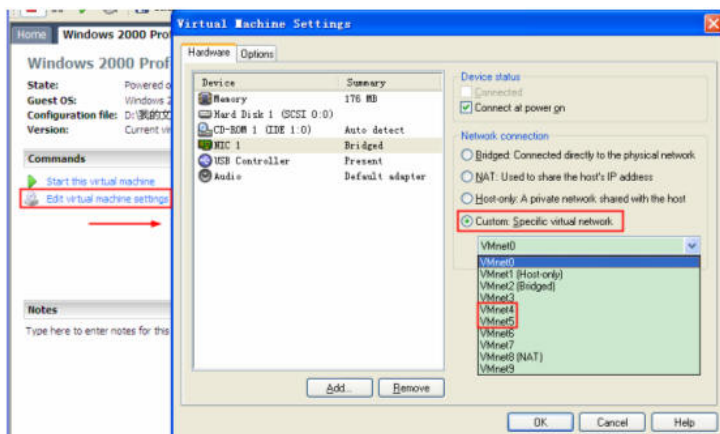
Home | Windows 2000 Pro

Windows 2000 Prof

State: Powered o
Guest OS: Windows 2
Configuration file: D:\我的文
Version: Current vi

Commands

Start this virtual machine
Edit virtual machine settings

Notes

Type here to enter notes for this

Virtual Machine Settings

Hardware | Options

| Device | Summary |
|---|---|
| Memory | 176 MB |
| Hard Disk 1 (SCSI 0:0) | |
| CD-ROM 1 (IDE 1:0) | Auto detect |
| NIC 1 | Bridged |
| USB Controller | Present |
| Audio | Default adapter |

Add... Remove

Device status
Connected
Connect at power on

Network connection
Bridged: Connected directly to the physical network
NAT: Used to share the host's IP address
Host-only: A private network shared with the host
Custom: Specific virtual network

VMnet0
VMnet0
VMnet1 (Host-only)
VMnet2 (Bridged)
VMnet3
VMnet4
VMnet5
VMnet6
VMnet7
VMnet8 (NAT)
VMnet9

OK Cancel Help